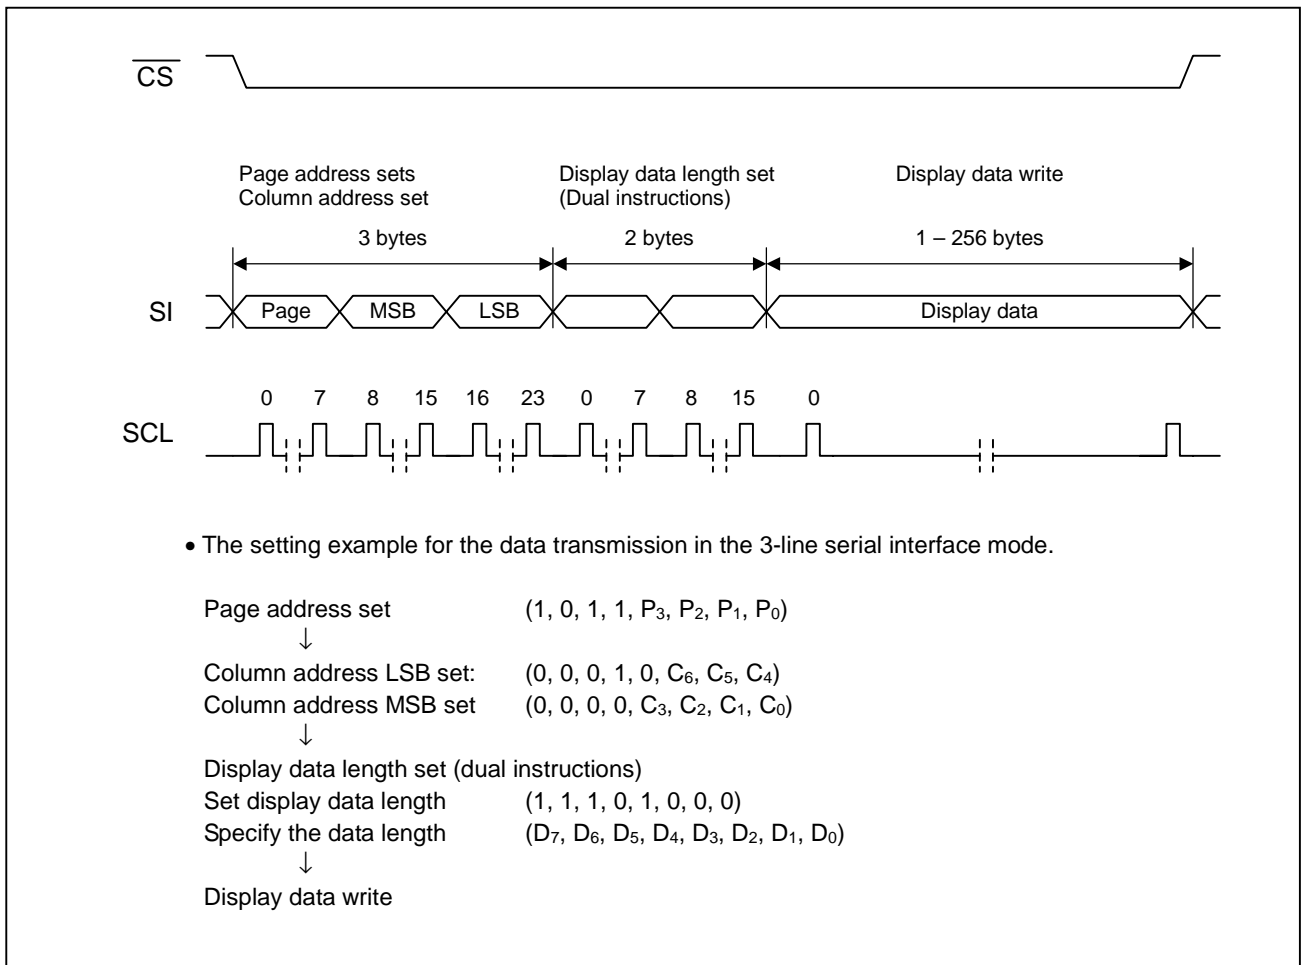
$\overline{CS}$

Page address sets
Column address set

Display data length set
(Dual instructions)

Display data write

3 bytes

2 bytes

1 – 256 bytes

SI

Page

MSB

LSB

Display data

0 7 8 15 16 23 0 7 8 15 0

SCL

• The setting example for the data transmission in the 3-line serial interface mode.

Page address set (1, 0, 1, 1, $P_3$, $P_2$, $P_1$, $P_0$)
↓
Column address LSB set: (0, 0, 0, 1, 0, $C_6$, $C_5$, $C_4$)
Column address MSB set (0, 0, 0, 0, $C_3$, $C_2$, $C_1$, $C_0$)
↓
Display data length set (dual instructions)
Set display data length (1, 1, 1, 0, 1, 0, 0, 0)
Specify the data length ($D_7$, $D_6$, $D_5$, $D_4$, $D_3$, $D_2$, $D_1$, $D_0$)
↓
Display data write